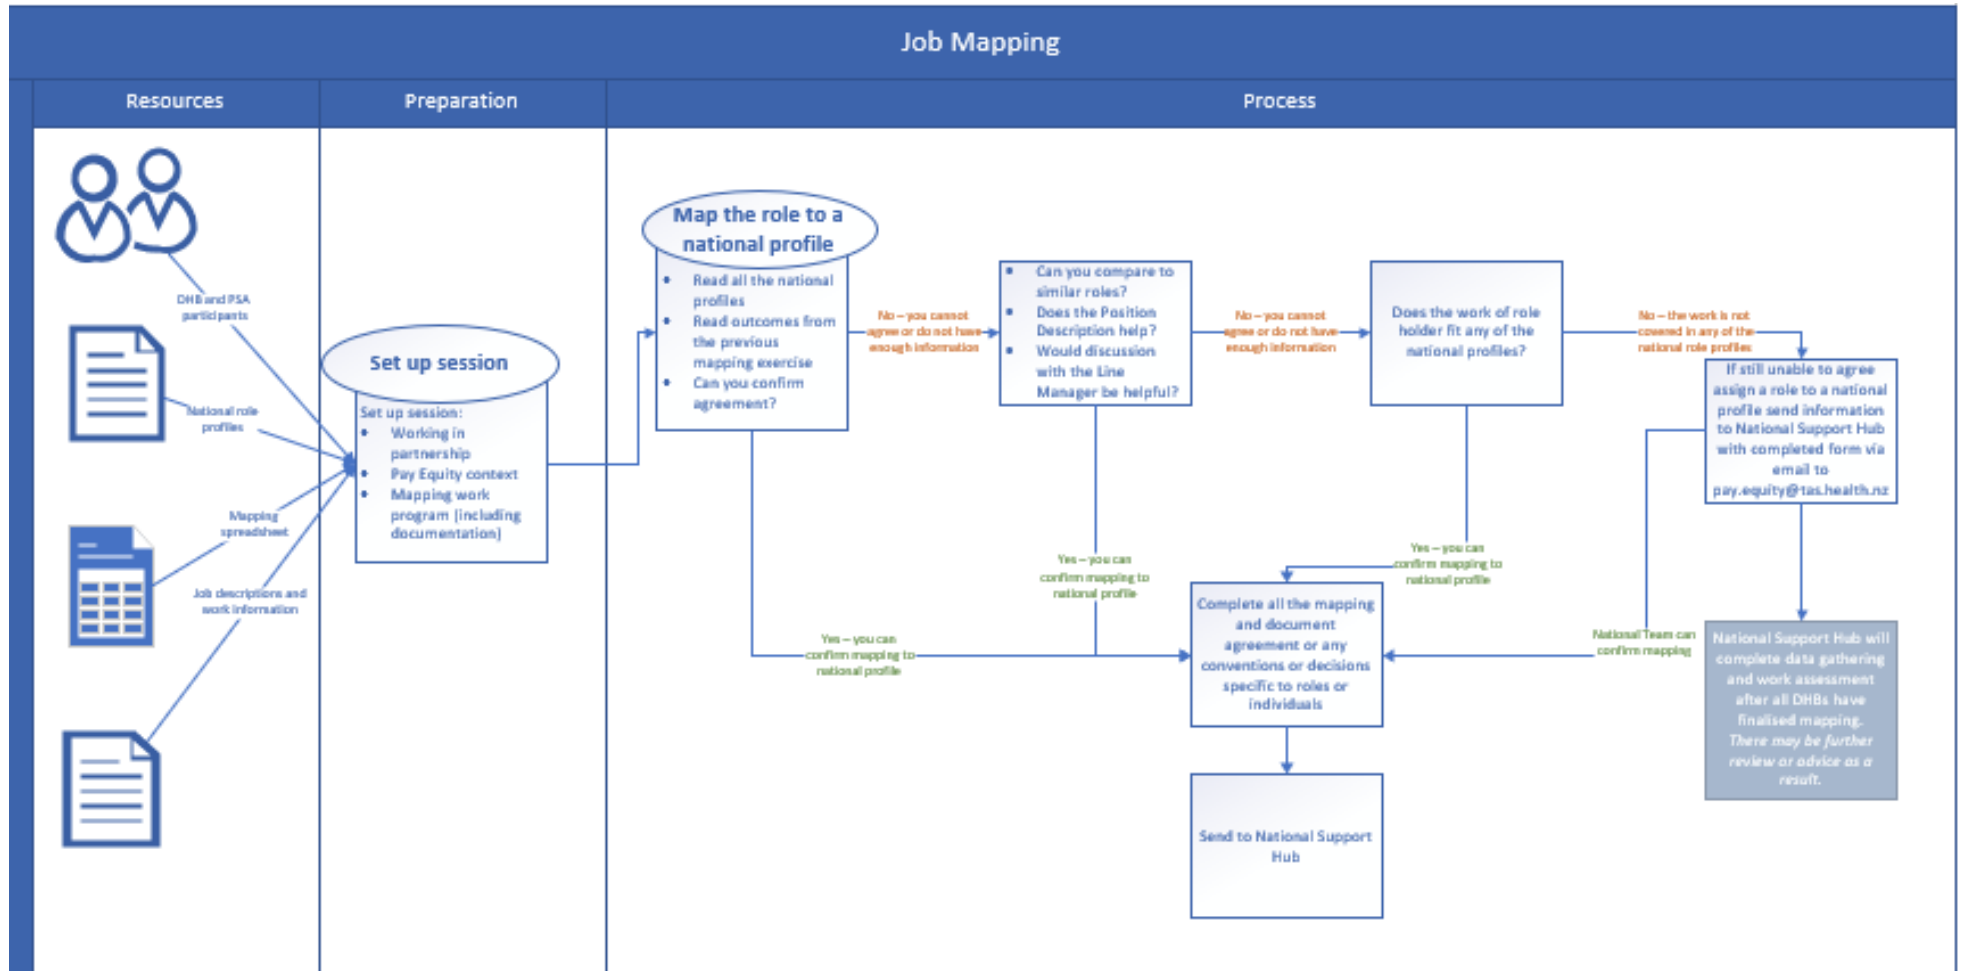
Job Mapping

Resources

Preparation

Process

DHB and PSA participants

National role profiles

Mapping spreadsheet

Job descriptions and work information

Set up session

Set up session:
- Working in partnership
- Pay Equity context
- Mapping work program (including documentation)

Map the role to a national profile

- Read all the national profiles
- Read outcomes from the previous mapping exercise
- Can you confirm agreement?

No – you cannot agree or do not have enough information

- Can you compare to similar roles?
- Does the Position Description help?
- Would discussion with the Line Manager be helpful?

No – you cannot agree or do not have enough information

Does the work of role holder fit any of the national profiles?

No – the work is not covered in any of the national role profiles

If still unable to agree assign a role to a national profile send information to National Support Hub with completed form via email to pay.equity@tas.health.nz

Yes – you can confirm mapping to national profile

Yes – you can confirm mapping to national profile

Yes – you can confirm mapping to national profile

Complete all the mapping and document agreement or any conventions or decisions specific to roles or individuals

National Team can confirm mapping

National Support Hub will complete data gathering and work assessment after all DHBs have finalised mapping. There may be further review or advice as a result.

Send to National Support Hub